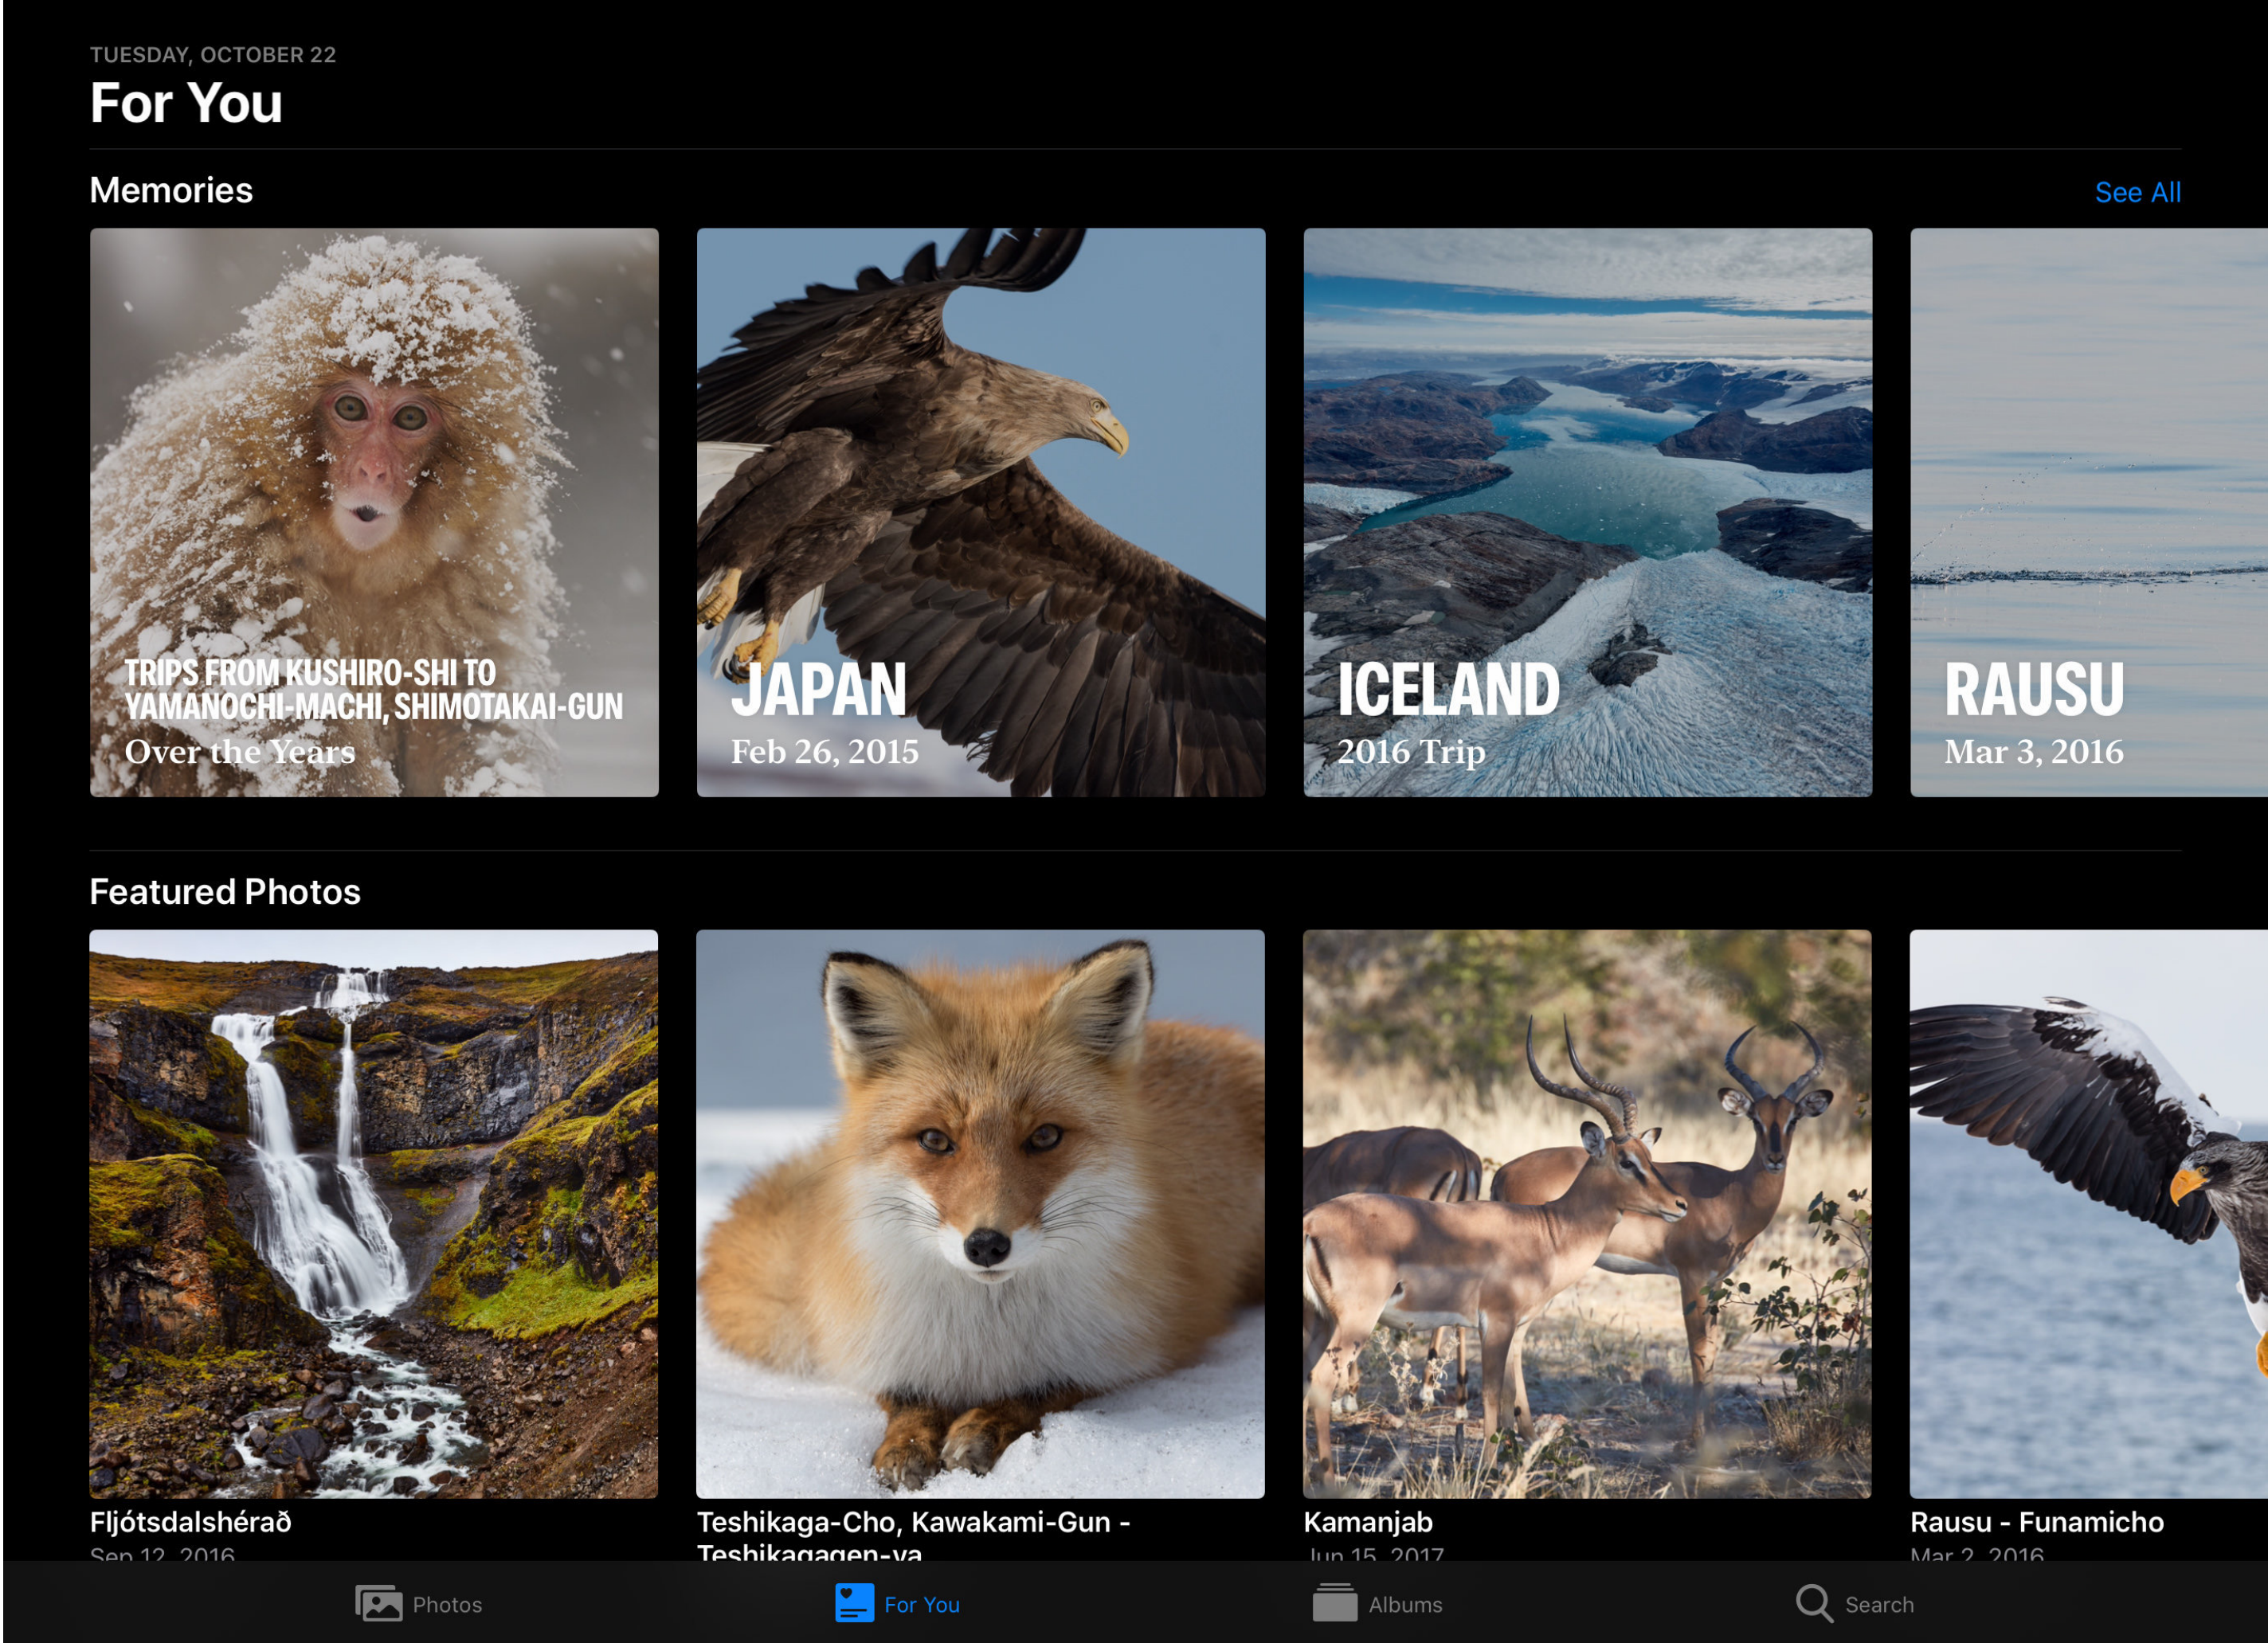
TUESDAY, OCTOBER 22

For You

Memories

See All

TRIPS FROM KUSHIRO-SHI TO YAMANOCHI-MACHI, SHIMOTAKAI-GUN
Over the Years

JAPAN
Feb 26, 2015

ICELAND
2016 Trip

RAUSU
Mar 3, 2016

Featured Photos

Fljótsdalshérað
Sep 12, 2016

Teshikaga-Cho, Kawakami-Gun - Teshikagagen-va

Kamanjab
Jun 15, 2017

Rausu - Funamicho
Mar 2, 2016

Photos

For You

Albums

Search